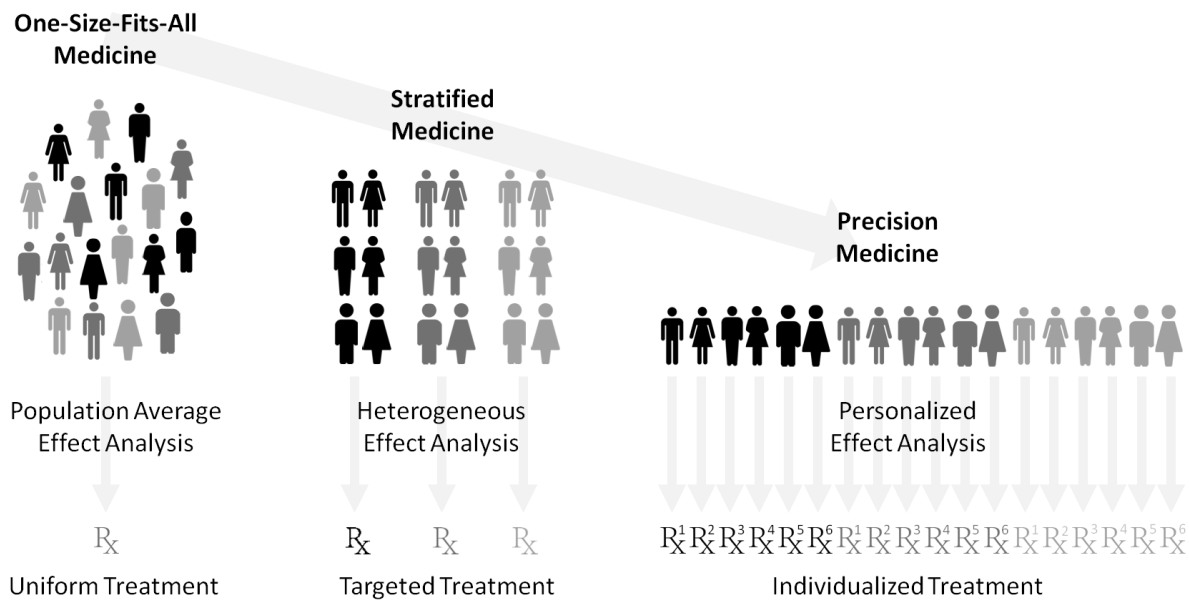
One-Size-Fits-All Medicine

Stratified Medicine

Precision Medicine

Population Average Effect Analysis

Heterogeneous Effect Analysis

Personalized Effect Analysis

$R_X$

$R_X$ $R_X$ $R_X$

$R_X^1$ $R_X^2$ $R_X^3$ $R_X^4$ $R_X^5$ $R_X^6$ $R_X^1$ $R_X^2$ $R_X^3$ $R_X^4$ $R_X^5$ $R_X^6$ $R_X^1$ $R_X^2$ $R_X^3$ $R_X^4$ $R_X^5$ $R_X^6$

Uniform Treatment

Targeted Treatment

Individualized Treatment